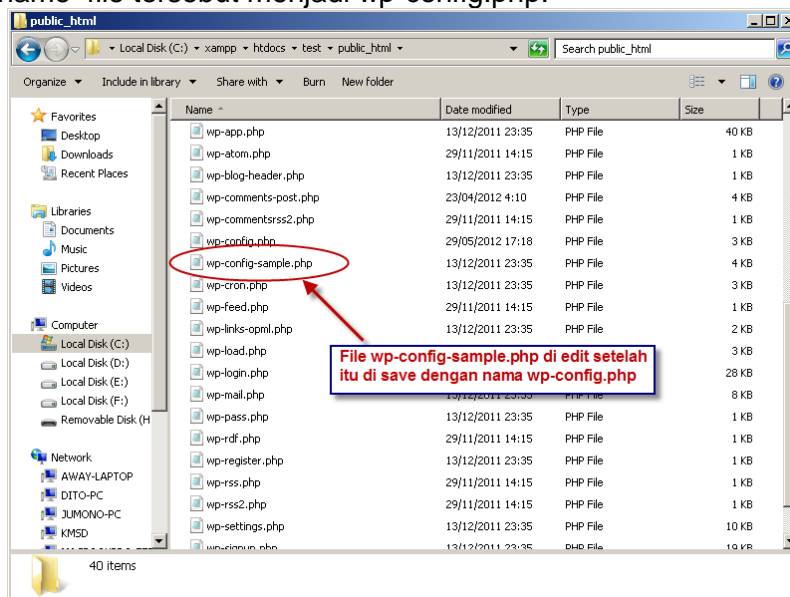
name" file tersebut menjadi wp-config.php.

public_html

Local Disk (C:) ▸ xampp ▸ htdocs ▸ test ▸ public_html ▸

Search public_html

Organize ▾ Include in library ▾ Share with ▾ Burn New folder

Favorites
Desktop
Downloads
Recent Places

Libraries
Documents
Music
Pictures
Videos

Computer
Local Disk (C:)
Local Disk (D:)
Local Disk (E:)
Local Disk (F:)
Removable Disk (H

Network
AWAY-LAPTOP
DITO-PC
JUMONO-PC
KMSD

| Name | Date modified | Type | Size |
|---|---|---|---|
| wp-app.php | 13/12/2011 23:35 | PHP File | 40 KB |
| wp-atom.php | 29/11/2011 14:15 | PHP File | 1 KB |
| wp-blog-header.php | 13/12/2011 23:35 | PHP File | 1 KB |
| wp-comments-post.php | 23/04/2012 4:10 | PHP File | 4 KB |
| wp-commentsrss2.php | 29/11/2011 14:15 | PHP File | 1 KB |
| wp-config.php | 29/05/2012 17:18 | PHP File | 3 KB |
| wp-config-sample.php | 13/12/2011 23:35 | PHP File | 4 KB |
| wp-cron.php | 13/12/2011 23:35 | PHP File | 3 KB |
| wp-feed.php | 29/11/2011 14:15 | PHP File | 1 KB |
| wp-links-opml.php | 13/12/2011 23:35 | PHP File | 2 KB |
| wp-load.php | | | 3 KB |
| wp-login.php | | | 28 KB |
| wp-mail.php | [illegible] | PHP File | 8 KB |
| wp-pass.php | 13/12/2011 23:35 | PHP File | 1 KB |
| wp-rdf.php | 29/11/2011 14:15 | PHP File | 1 KB |
| wp-register.php | 13/12/2011 23:35 | PHP File | 1 KB |
| wp-rss.php | 29/11/2011 14:15 | PHP File | 1 KB |
| wp-rss2.php | 29/11/2011 14:15 | PHP File | 1 KB |
| wp-settings.php | 13/12/2011 23:35 | PHP File | 10 KB |
| wp-signup.php | 13/12/2011 23:35 | PHP File | 19 KB |

File wp-config-sample.php di edit setelah itu di save dengan nama wp-config.php

40 items